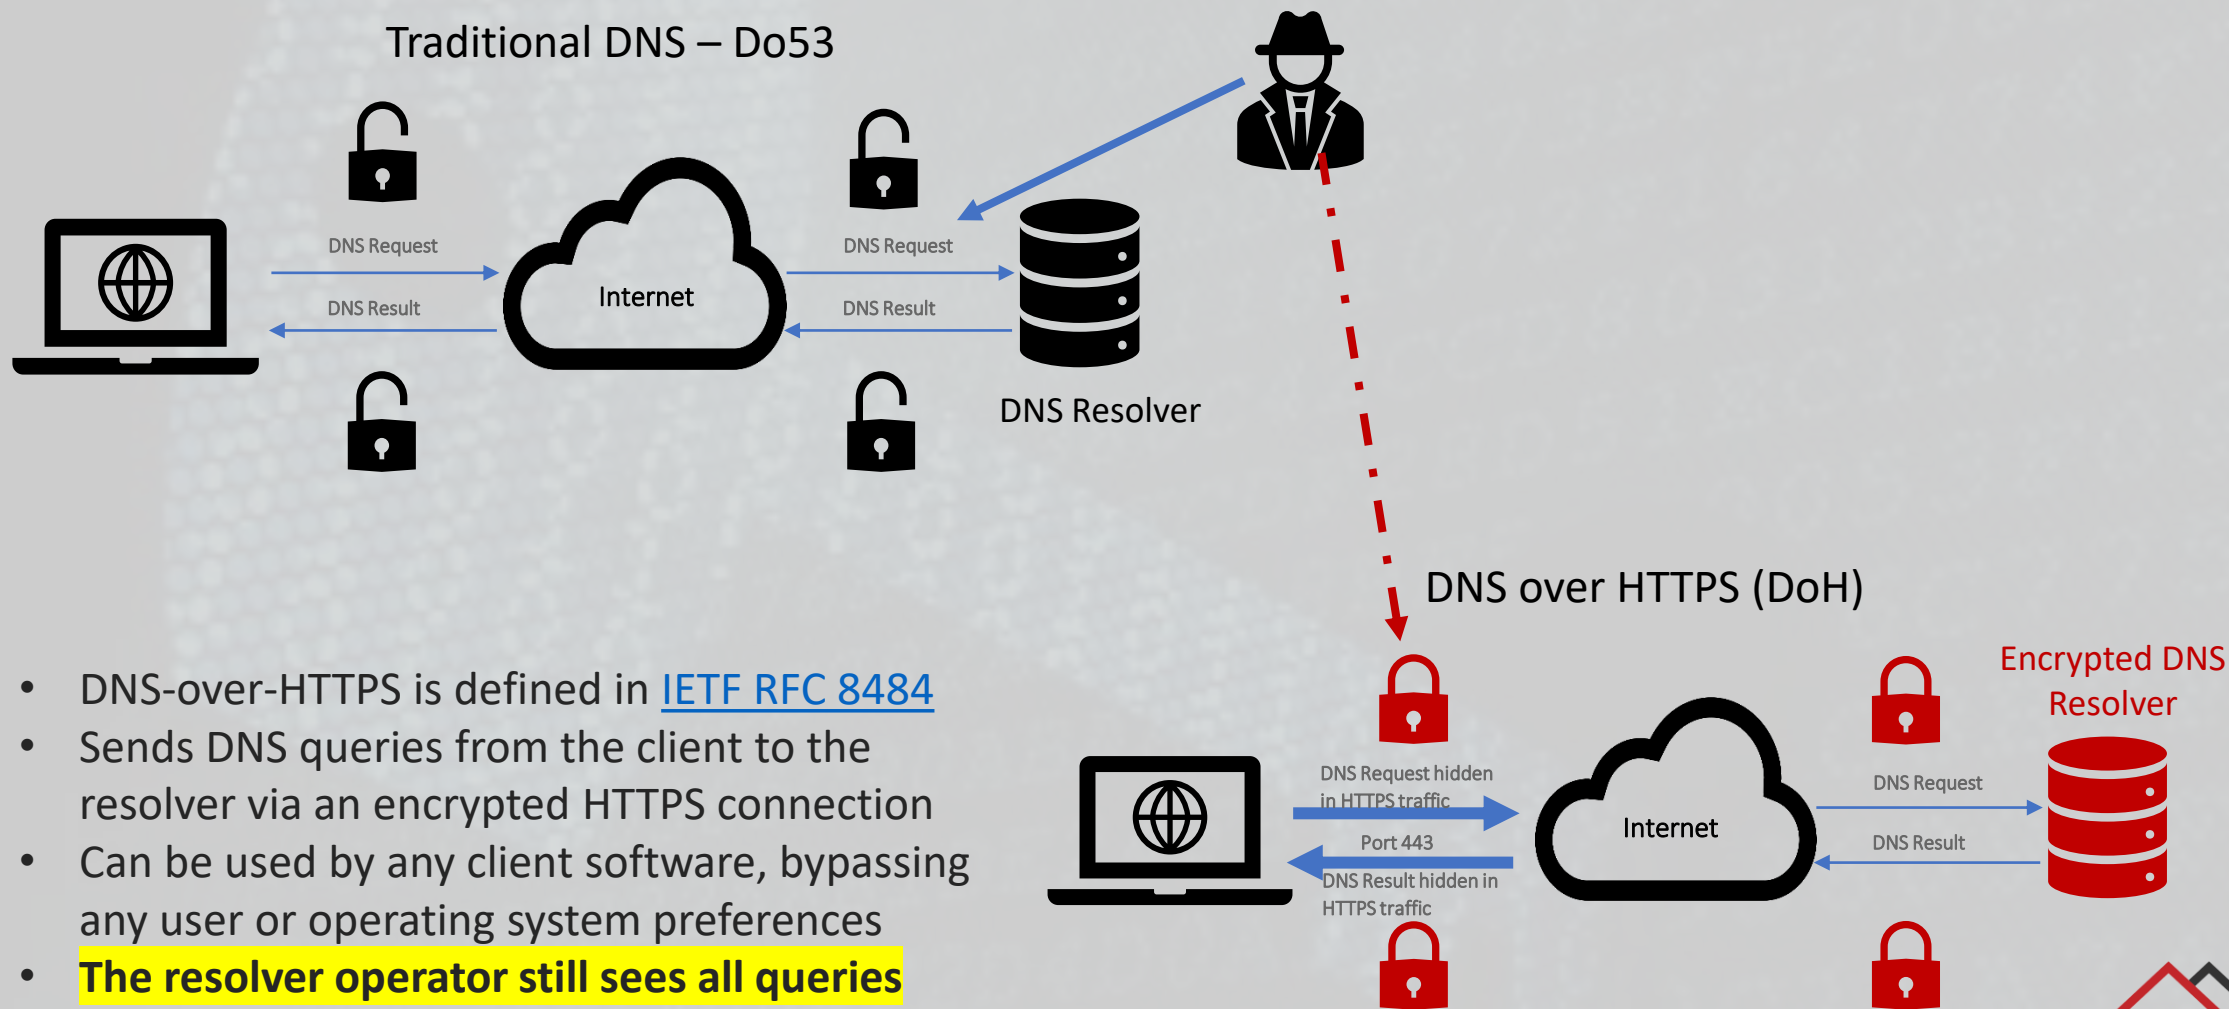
Traditional DNS – Do53

DNS Request

DNS Result

Internet

DNS Request

DNS Result

DNS Resolver

DNS over HTTPS (DoH)

- DNS-over-HTTPS is defined in IETF RFC 8484
- Sends DNS queries from the client to the resolver via an encrypted HTTPS connection
- Can be used by any client software, bypassing any user or operating system preferences
- The resolver operator still sees all queries

DNS Request hidden in HTTPS traffic

Port 443

DNS Result hidden in HTTPS traffic

Internet

DNS Request

DNS Result

Encrypted DNS Resolver